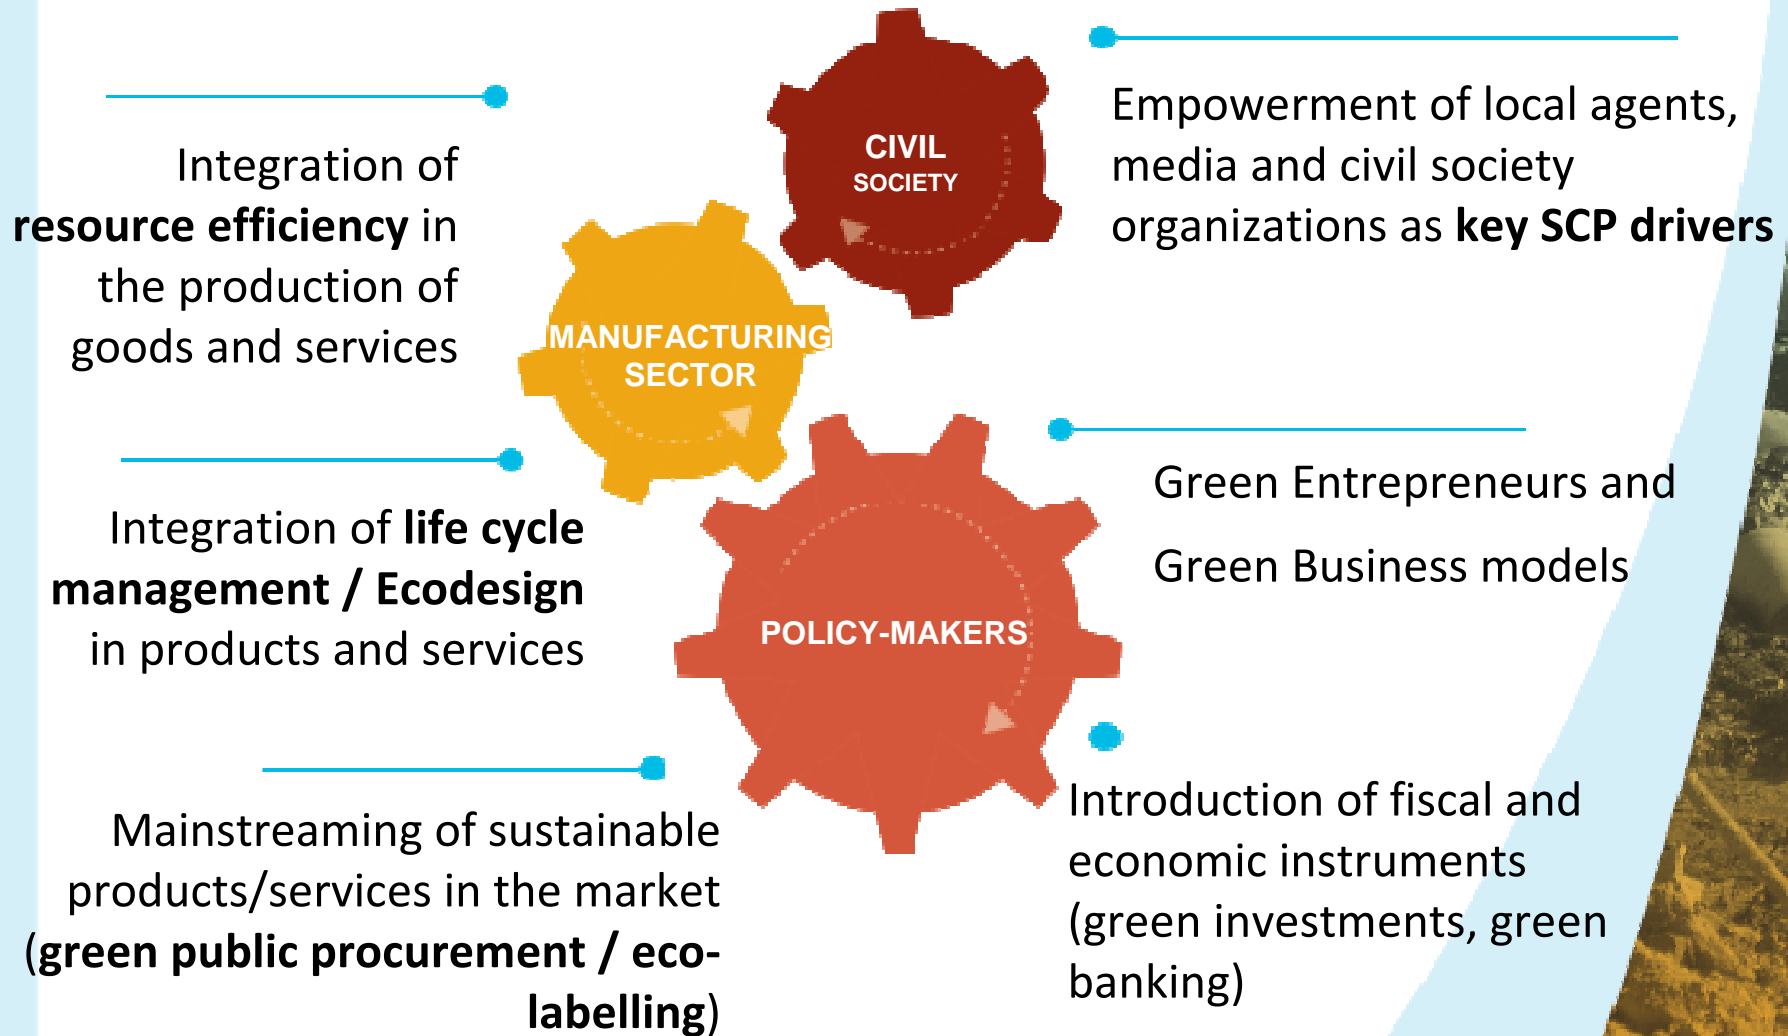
Integration of resource efficiency in the production of goods and services

CIVIL SOCIETY

Empowerment of local agents, media and civil society organizations as key SCP drivers

MANUFACTURING SECTOR

Integration of life cycle management / Ecodesign in products and services

Green Entrepreneurs and

Green Business models

POLICY-MAKERS

Mainstreaming of sustainable products/services in the market (green public procurement / eco-labelling)

Introduction of fiscal and economic instruments (green investments, green banking)